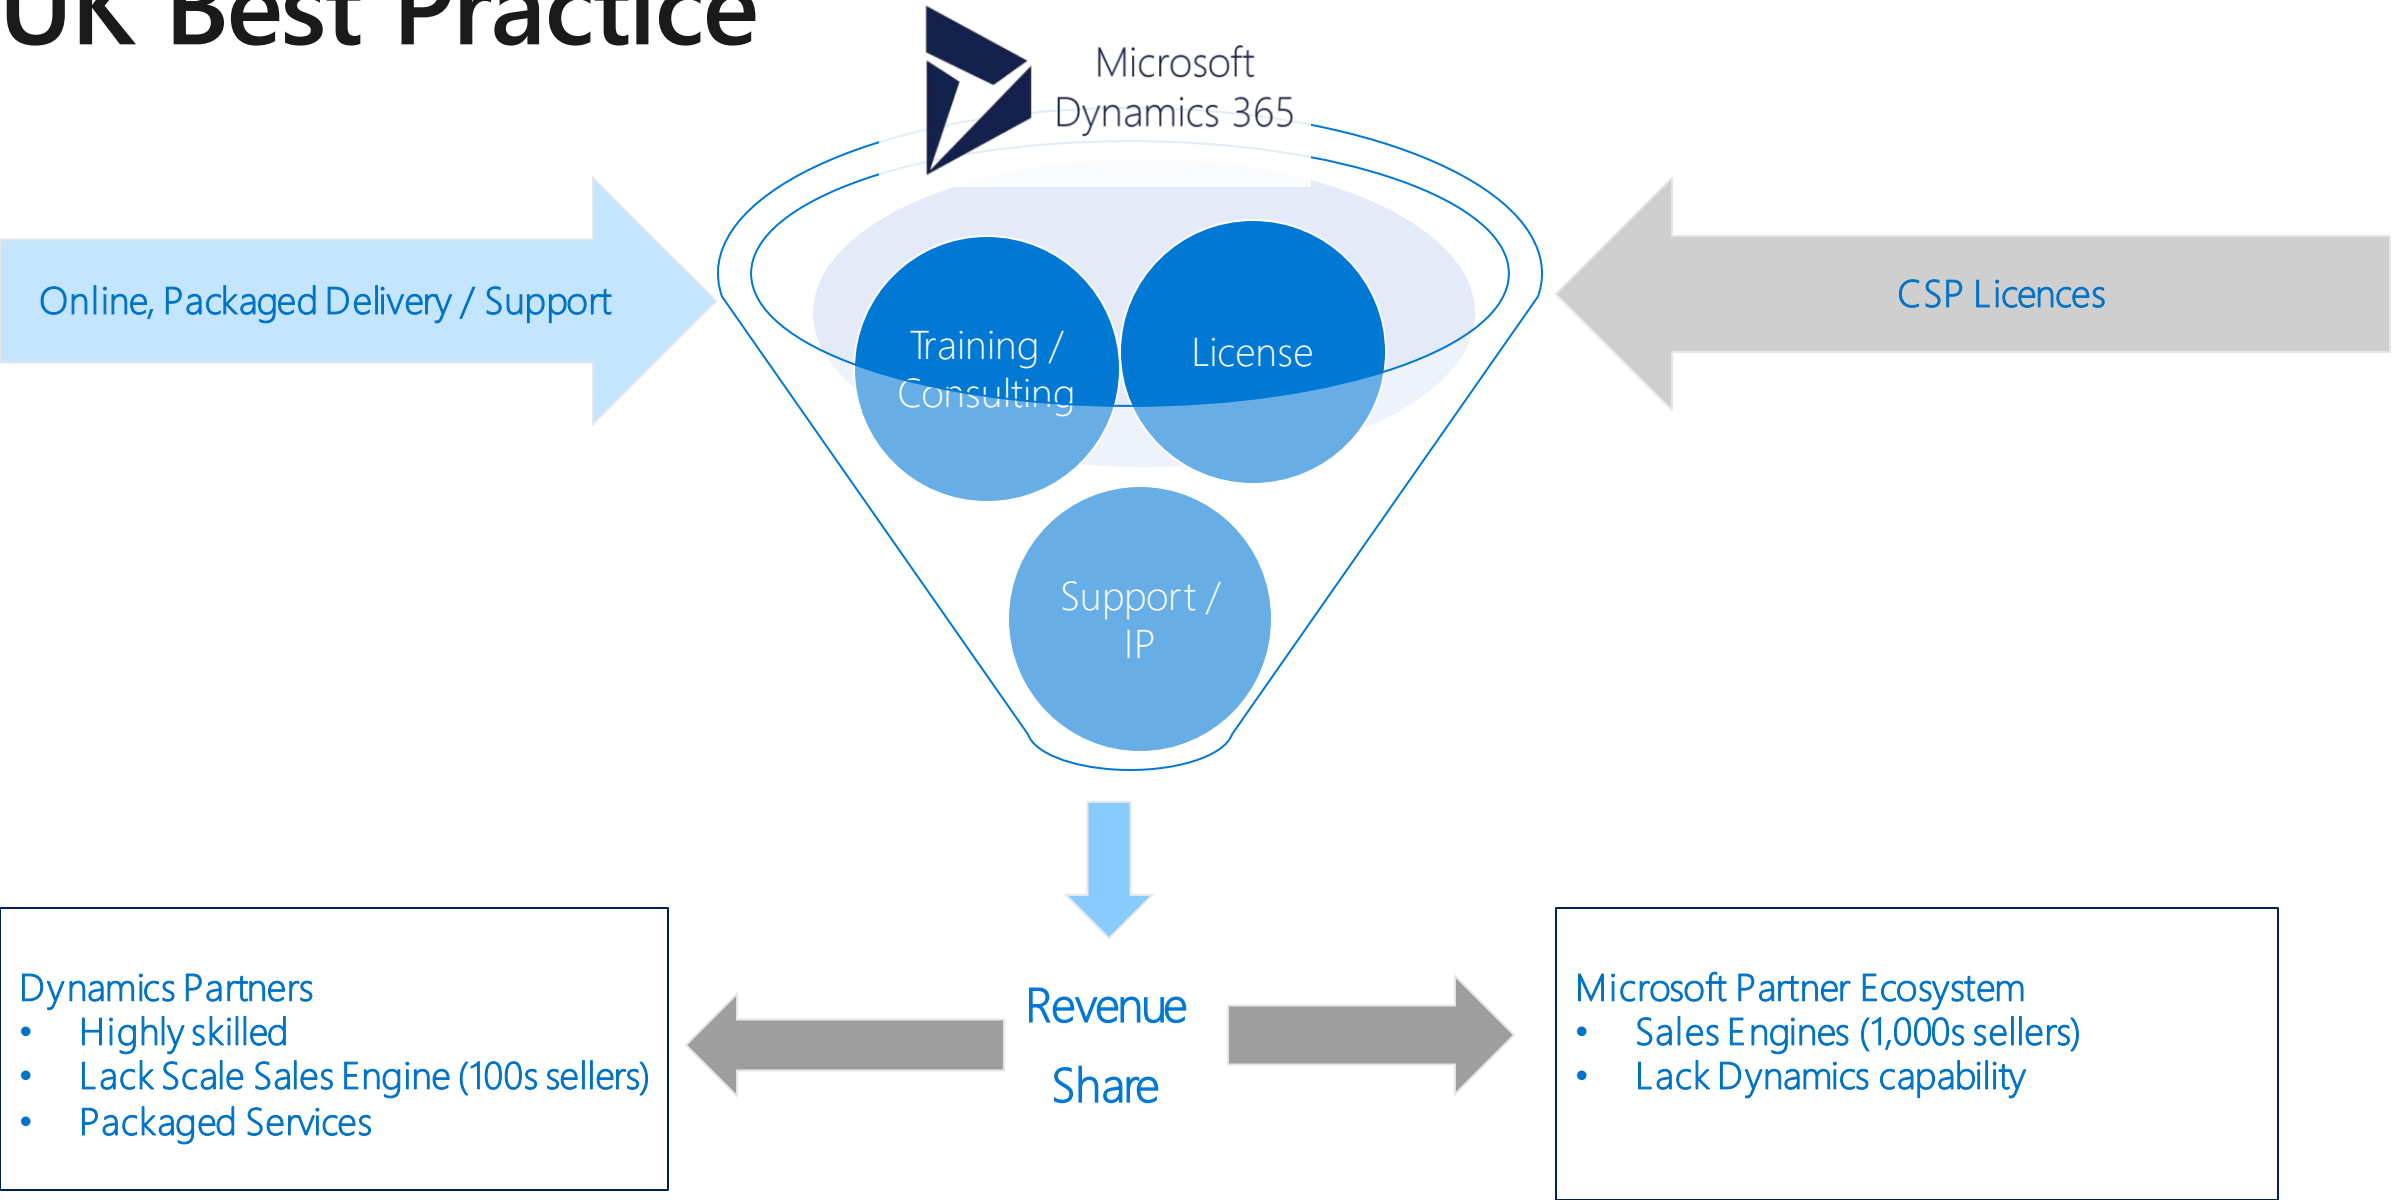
UK Best Practice

Microsoft Dynamics 365

Online, Packaged Delivery / Support

CSP Licences

Training / Consulting

License

Support / IP

Revenue Share

Dynamics Partners
- Highly skilled
- Lack Scale Sales Engine (100s sellers)
- Packaged Services

Microsoft Partner Ecosystem
- Sales Engines (1,000s sellers)
- Lack Dynamics capability